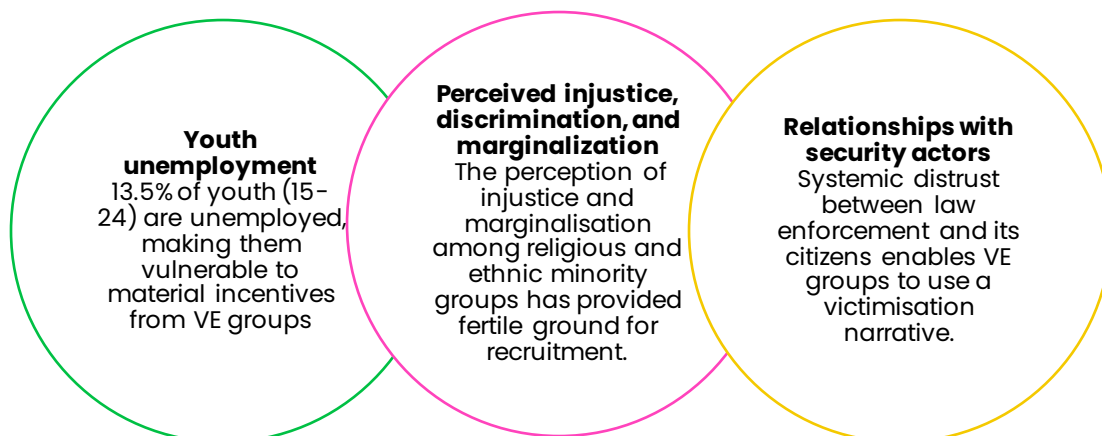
**Youth unemployment**
13.5% of youth (15-24) are unemployed, making them vulnerable to material incentives from VE groups

**Perceived injustice, discrimination, and marginalization**
The perception of injustice and marginalisation among religious and ethnic minority groups has provided fertile ground for recruitment.

**Relationships with security actors**
Systemic distrust between law enforcement and its citizens enables VE groups to use a victimisation narrative.